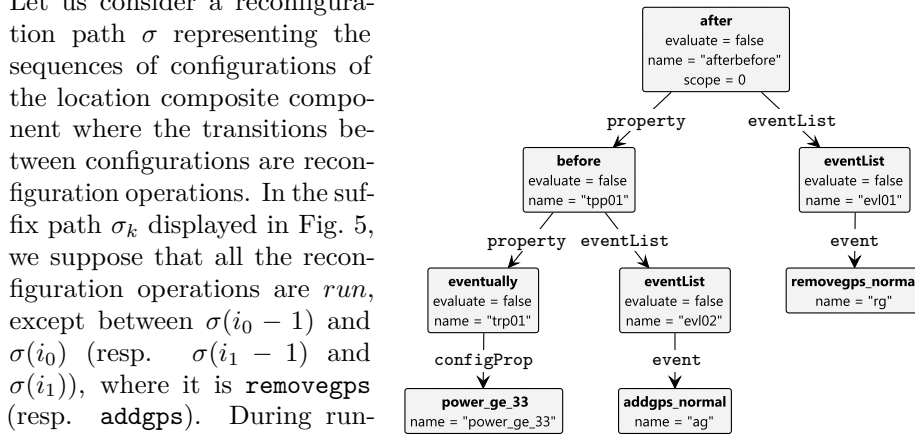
Let us consider a reconfiguration path $\sigma$ representing the sequences of configurations of the location composite component where the transitions between configurations are reconfiguration operations. In the suffix path $\sigma_k$ displayed in Fig. 5, we suppose that all the reconfiguration operations are $run$, except between $\sigma(i_0-1)$ and $\sigma(i_0)$ (resp. $\sigma(i_1-1)$ and $\sigma(i_1)$), where it is removegps (resp. addgps). During run-

after
evaluate = false
name = "afterbefore"
scope = 0

property

eventList

before
evaluate = false
name = "tpp01"

eventList
evaluate = false
name = "evl01"

property

eventList

event

eventually
evaluate = false
name = "trp01"

eventList
evaluate = false
name = "evl02"

removegps_norma
name = "rg"

configProp

event

power_ge_33
name = "power_ge_33"

addgps_normal
name = "ag"